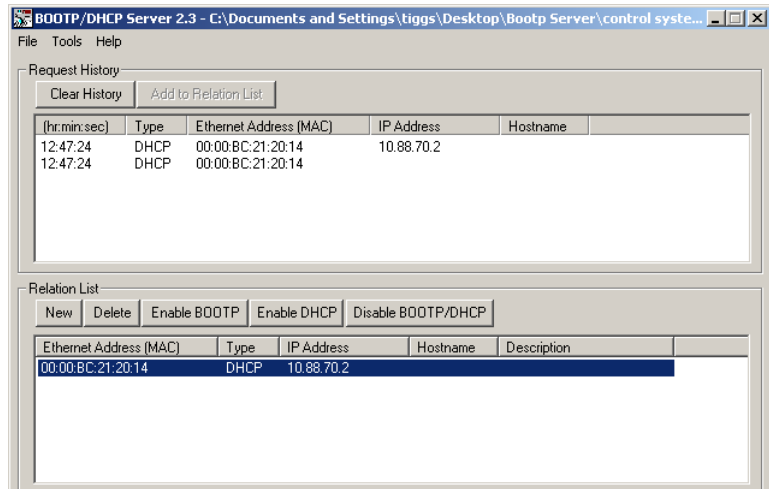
BOOTP/DHCP Server 2.3 - C:\Documents and Settings\tiggs\Desktop\Bootp Server\control syste...

File Tools Help

Request History

Clear History | Add to Relation List

| (hr:min:sec) | Type | Ethernet Address (MAC) | IP Address | Hostname |
|---|---|---|---|---|
| 12:47:24 | DHCP | 00:00:BC:21:20:14 | 10.88.70.2 | |
| 12:47:24 | DHCP | 00:00:BC:21:20:14 | | |

Relation List

New | Delete | Enable BOOTP | Enable DHCP | Disable BOOTP/DHCP

| Ethernet Address (MAC) | Type | IP Address | Hostname | Description |
|---|---|---|---|---|
| 00:00:BC:21:20:14 | DHCP | 10.88.70.2 | | |